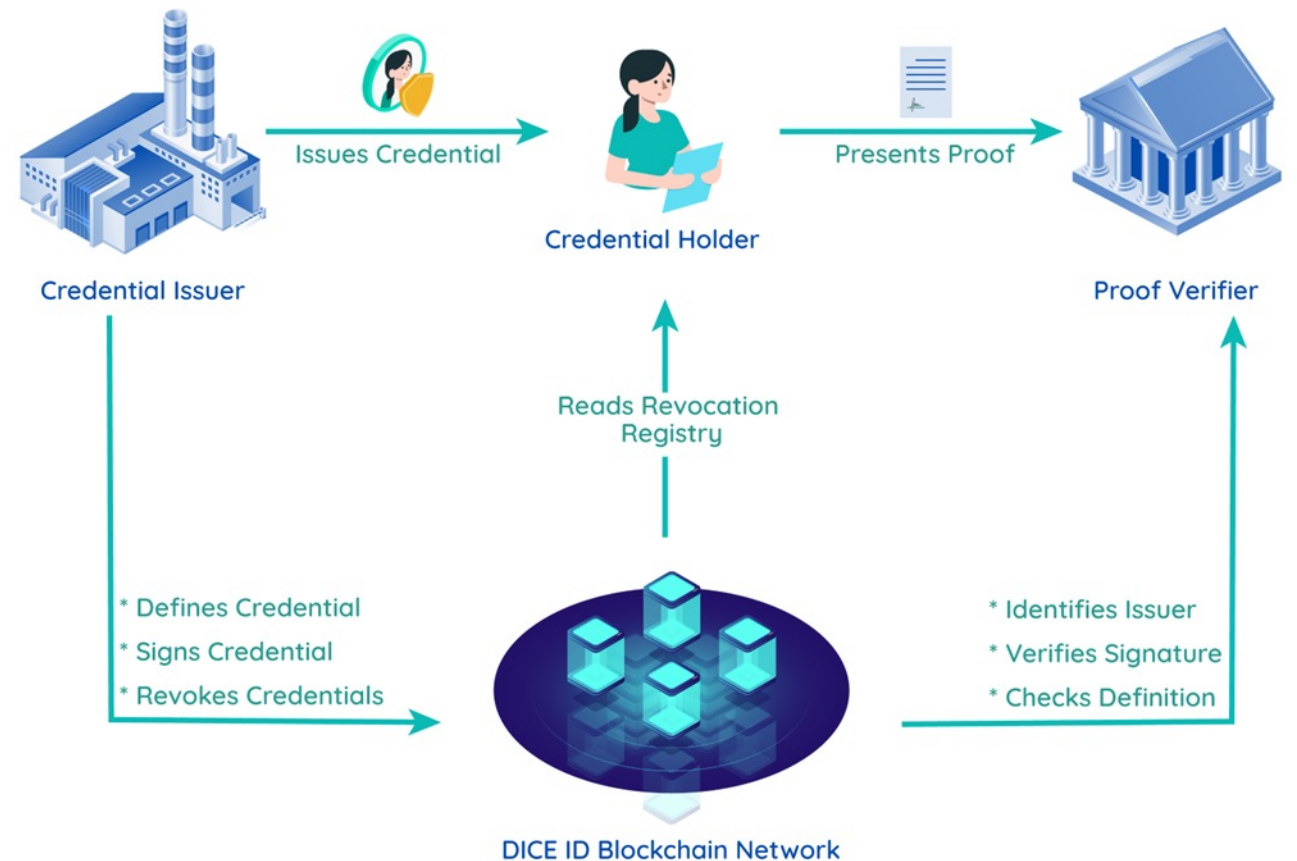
Issues Credential

Presents Proof

Credential Holder

Credential Issuer

Proof Verifier

Reads Revocation Registry

* Defines Credential
* Signs Credential
* Revokes Credentials

* Identifies Issuer
* Verifies Signature
* Checks Definition

DICE ID Blockchain Network